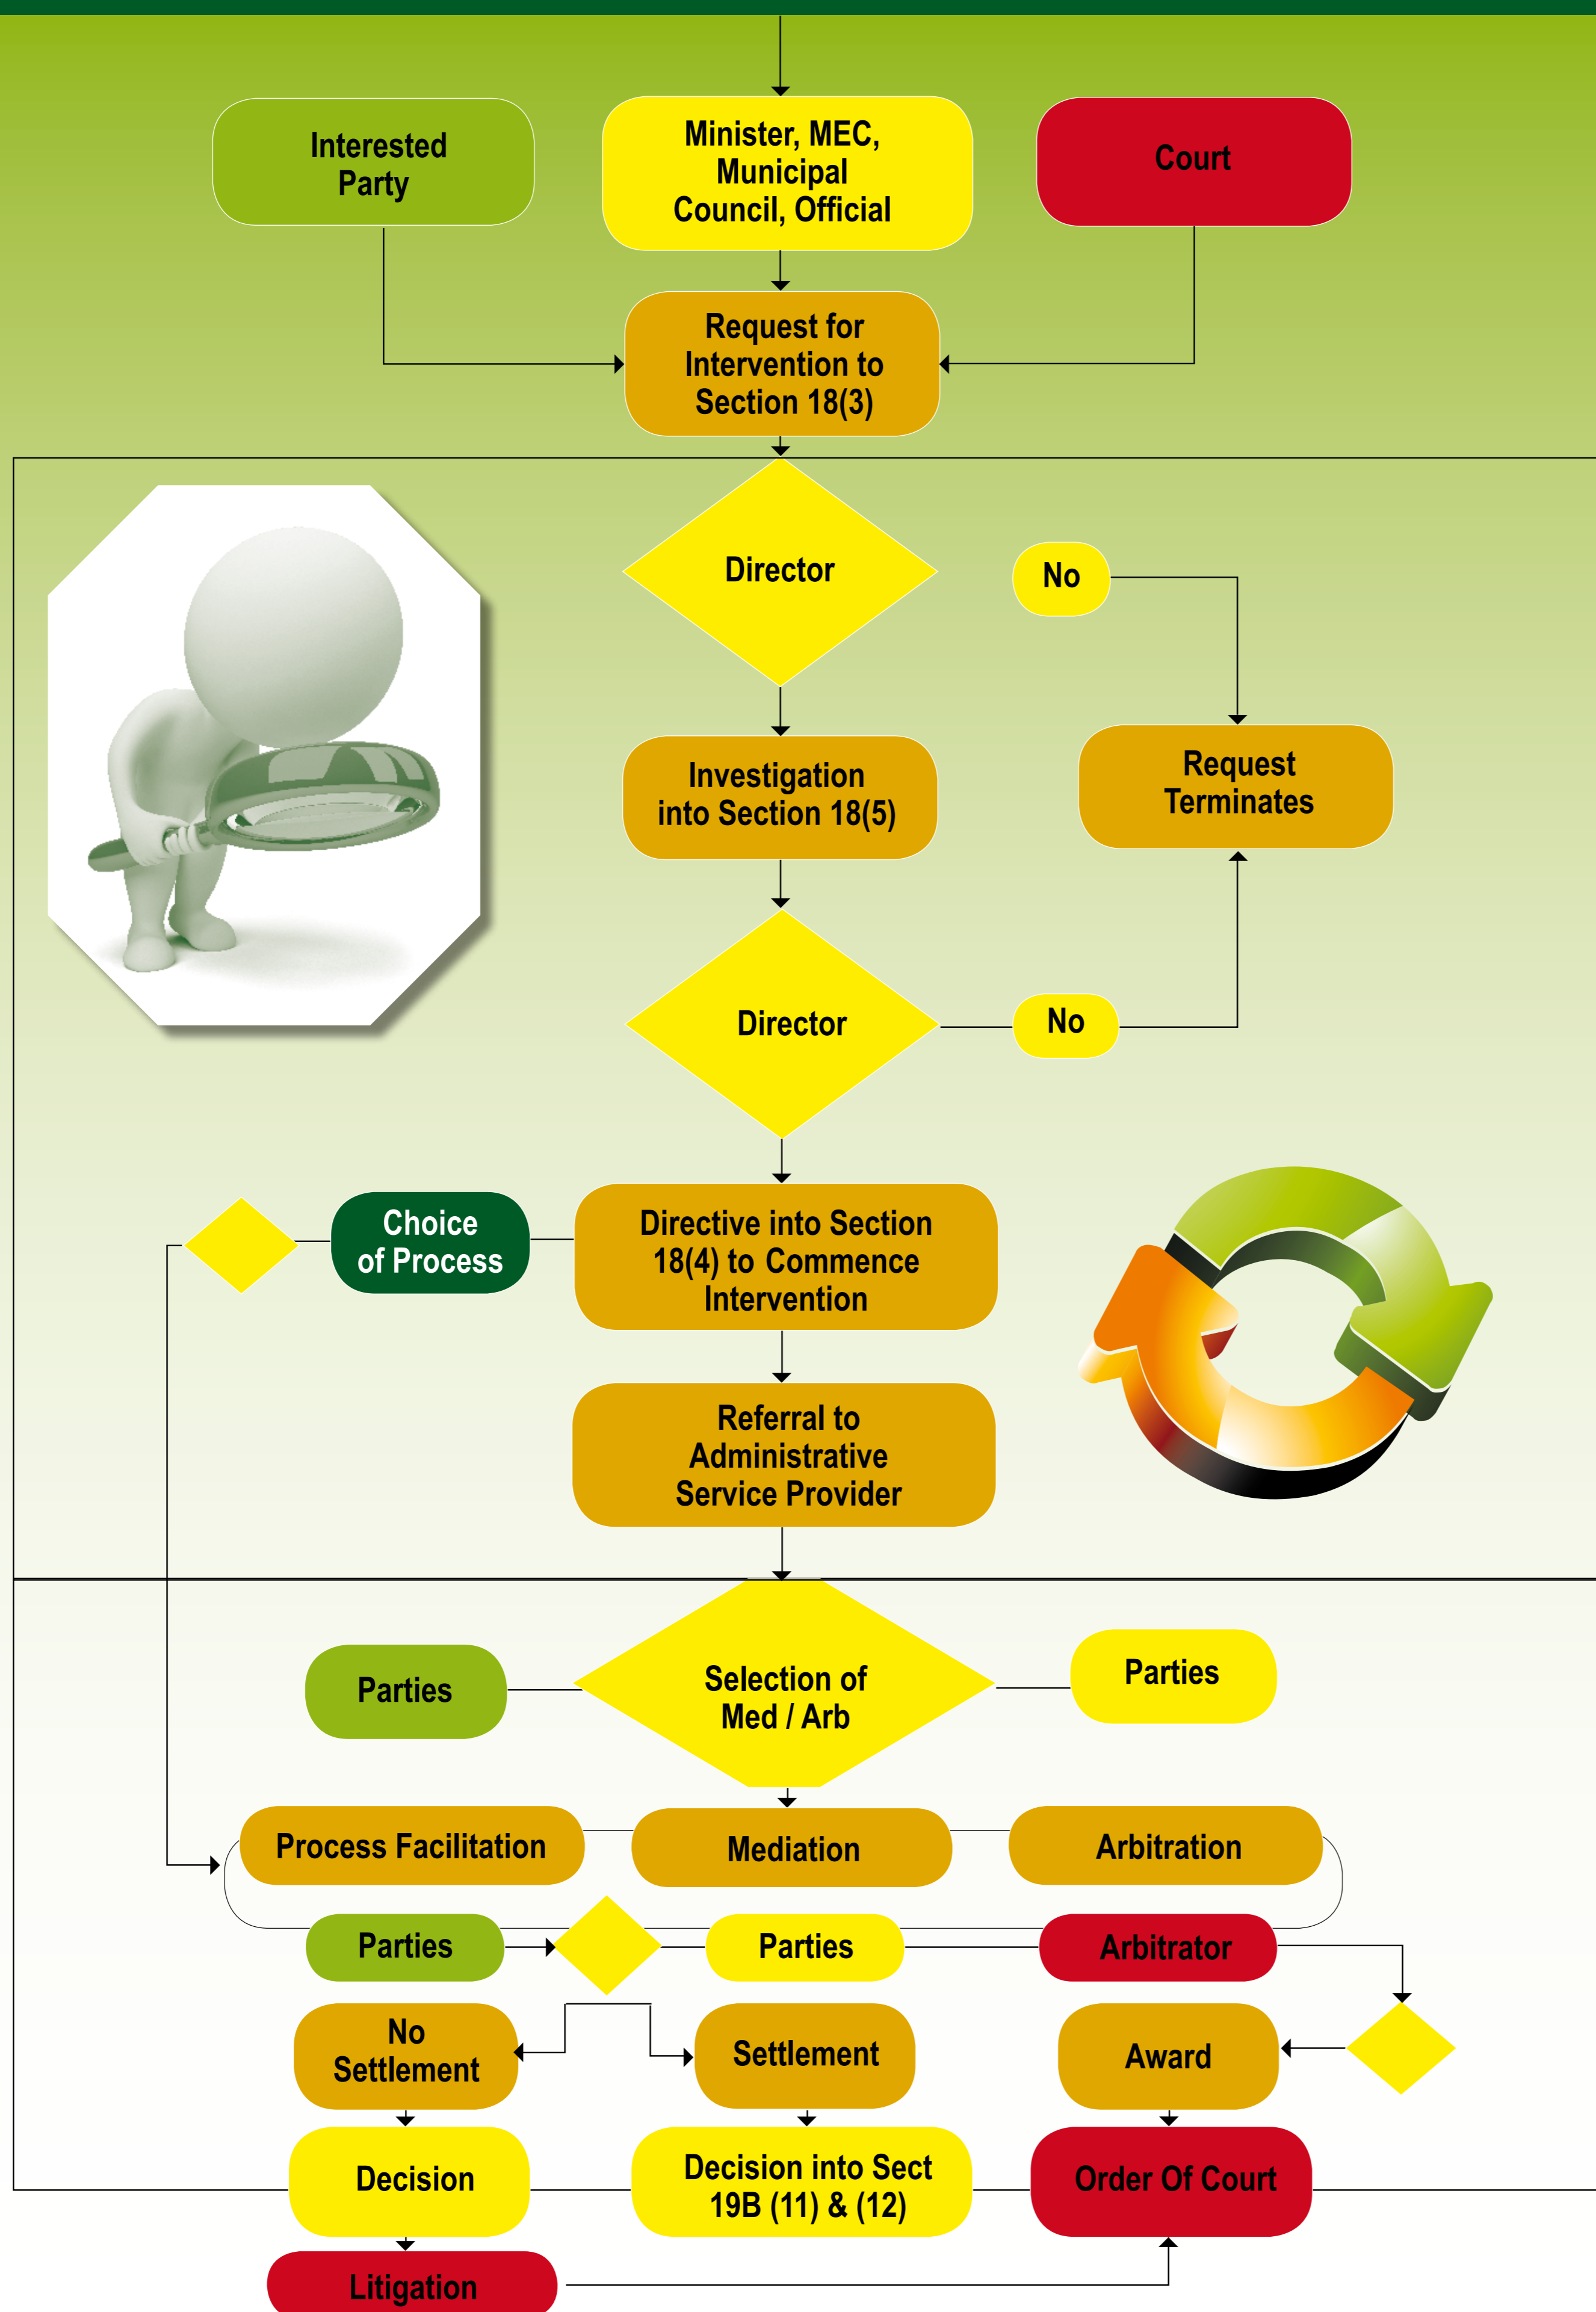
Interested Party

Minister, MEC, Municipal Council, Official

Court

Request for Intervention to Section 18(3)

Director

No

Investigation into Section 18(5)

Request Terminates

Director

No

Choice of Process

Directive into Section 18(4) to Commence Intervention

Referral to Administrative Service Provider

Parties

Selection of Med / Arb

Parties

Process Facilitation

Mediation

Arbitration

Parties

Parties

Arbitrator

No Settlement

Settlement

Award

Decision

Decision into Sect 19B (11) & (12)

Order Of Court

Litigation